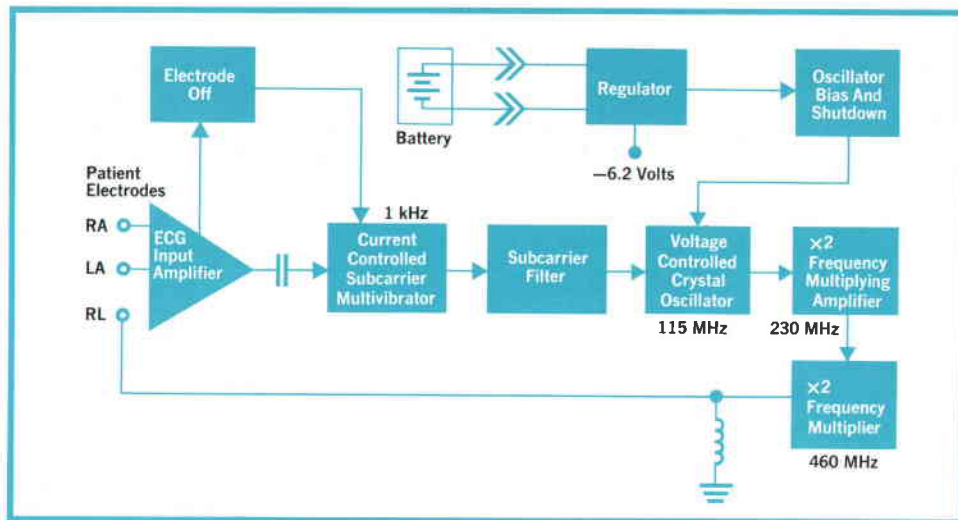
Electrode Off

Battery

Regulator

Oscillator Bias And Shutdown

−6.2 Volts

Patient Electrodes

RA

LA

RL

ECG Input Amplifier

1 kHz

Current Controlled Subcarrier Multivibrator

Subcarrier Filter

Voltage Controlled Crystal Oscillator

×2 Frequency Multiplying Amplifier

115 MHz

230 MHz

×2 Frequency Multiplier

460 MHz